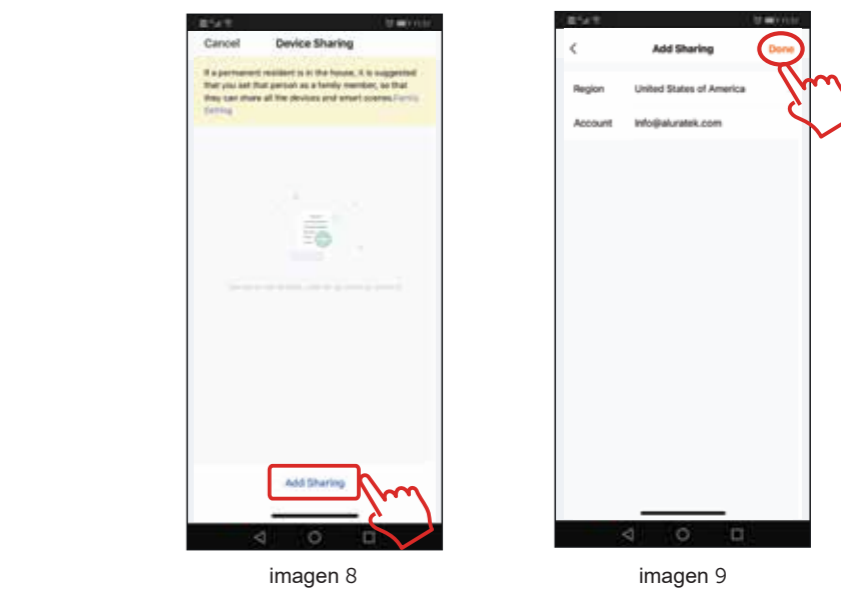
Cancel

Device Sharing

If a permanent resident is in the house, it is suggested that you set that person as a family member, so that they can share all the devices and smart scenes.Family Setting

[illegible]

Add Sharing

imagen 8

Add Sharing

Done

Region United States of America

Account info@aluratek.com

imagen 9